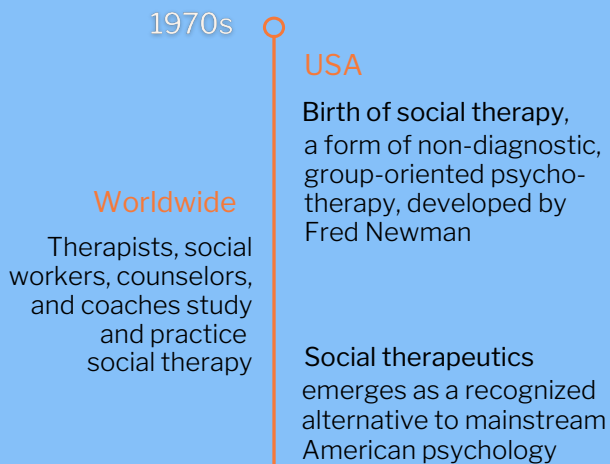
1970s

USA

Birth of social therapy, a form of non-diagnostic, group-oriented psychotherapy, developed by Fred Newman

Worldwide

Therapists, social workers, counselors, and coaches study and practice social therapy

Social therapeutics emerges as a recognized alternative to mainstream American psychology